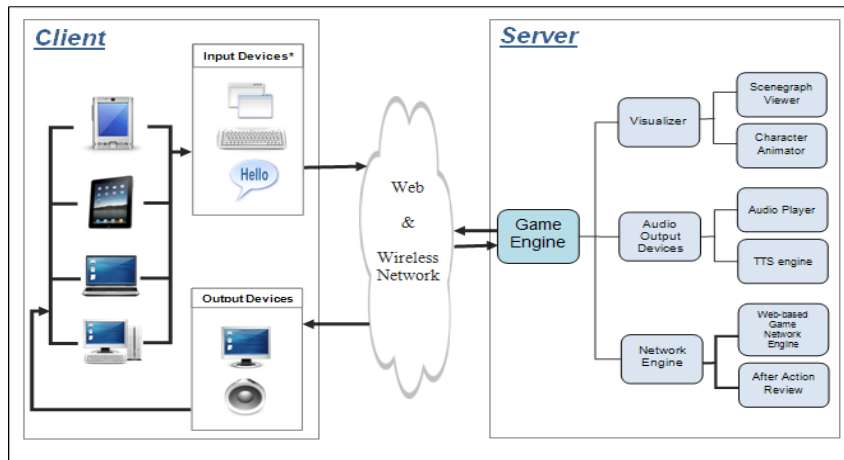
Client

Input Devices*

Hello

Output Devices

Web
&
Wireless
Network

Server

Game
Engine

Visualizer

Scenegraph
Viewer

Character
Animator

Audio
Output
Devices

Audio Player

TTS engine

Network
Engine

Web-based
Game
Network
Engine

After Action
Review